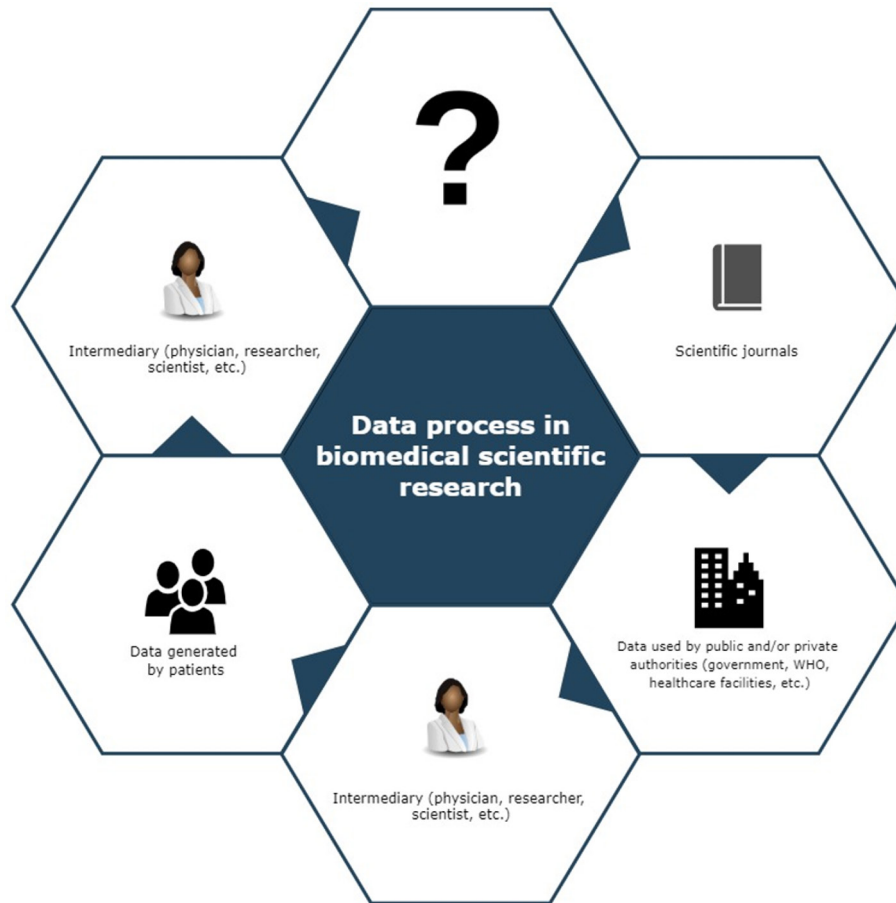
?

Intermediary (physician, researcher, scientist, etc.)

Scientific journals

Data process in biomedical scientific research

Data generated by patients

Data used by public and/or private authorities (government, WHO, healthcare facilities, etc.)

Intermediary (physician, researcher, scientist, etc.)